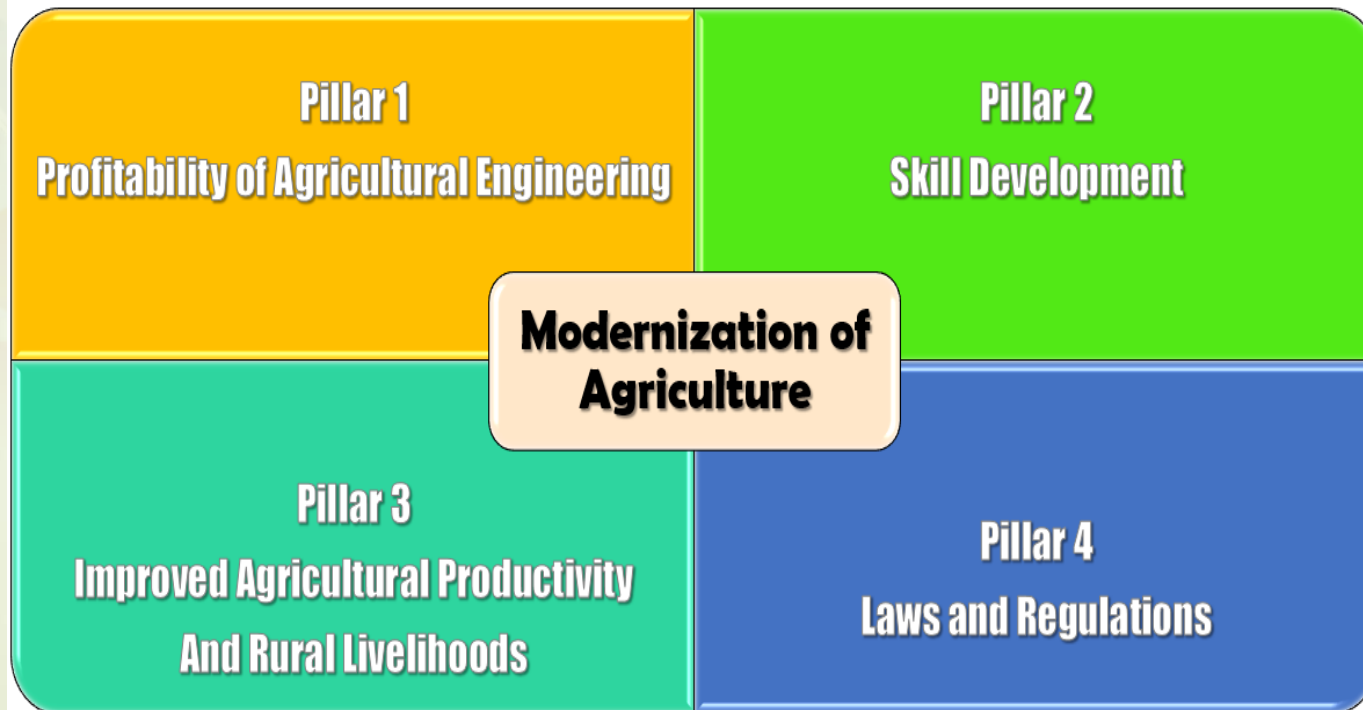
Pillar 1
Profitability of Agricultural Engineering

Pillar 2
Skill Development

Modernization of Agriculture

Pillar 3
Improved Agricultural Productivity And Rural Livelihoods

Pillar 4
Laws and Regulations